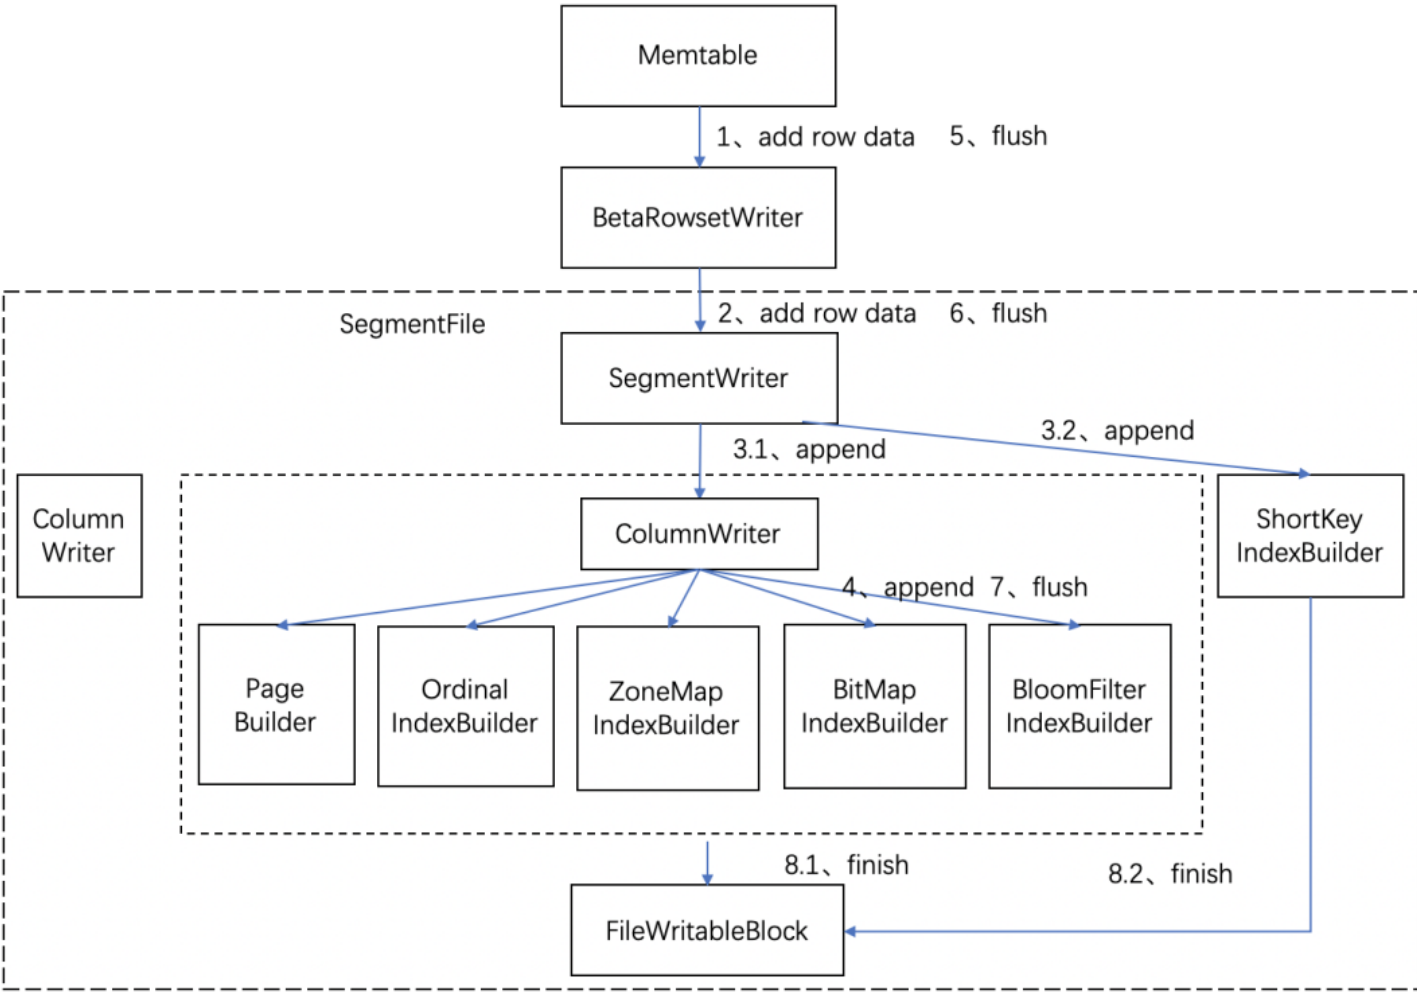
Memtable

1、add row data 5、flush

BetaRowsetWriter

SegmentFile

2、add row data 6、flush

SegmentWriter

3.1、append

3.2、append

Column Writer

ColumnWriter

ShortKey IndexBuilder

4、append 7、flush

Page Builder

Ordinal IndexBuilder

ZoneMap IndexBuilder

BitMap IndexBuilder

BloomFilter IndexBuilder

8.1、finish

8.2、finish

FileWritableBlock